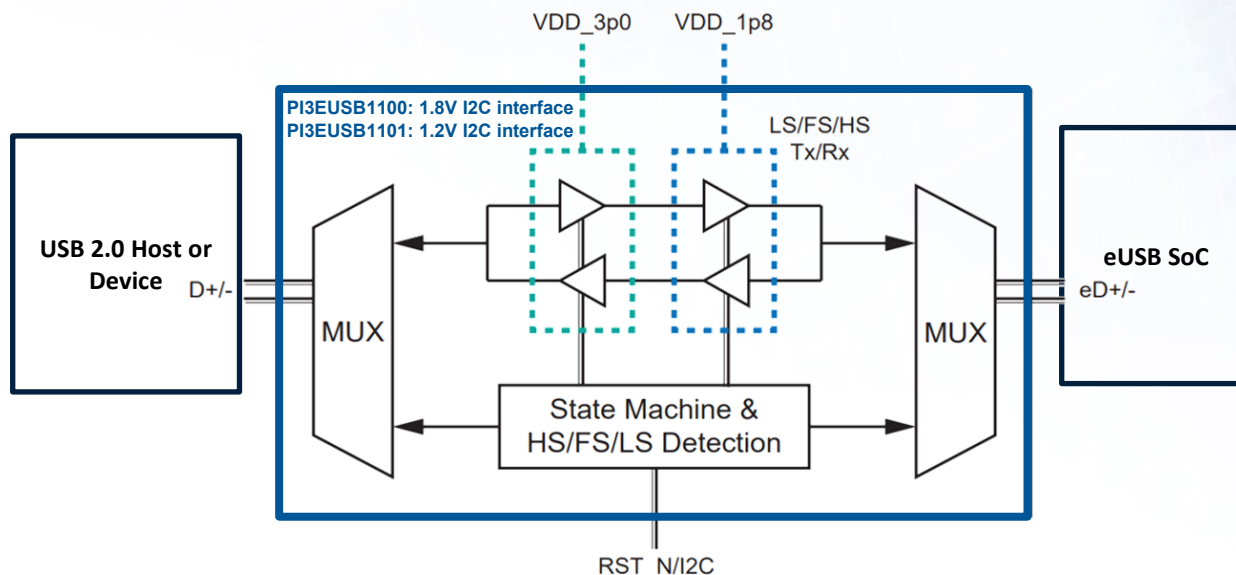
VDD_3p0 VDD_1p8

PI3EUSB1100: 1.8V I2C interface
PI3EUSB1101: 1.2V I2C interface

LS/FS/HS Tx/Rx

USB 2.0 Host or Device

D+/-

MUX

State Machine & HS/FS/LS Detection

MUX

eUSB SoC

eD+/-

RST N/I2C